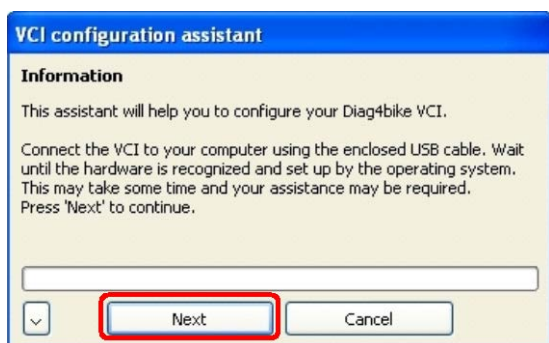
VCI configuration assistant

Information

This assistant will help you to configure your Diag4bike VCI.

Connect the VCI to your computer using the enclosed USB cable. Wait until the hardware is recognized and set up by the operating system. This may take some time and your assistance may be required. Press 'Next' to continue.

Next

Cancel